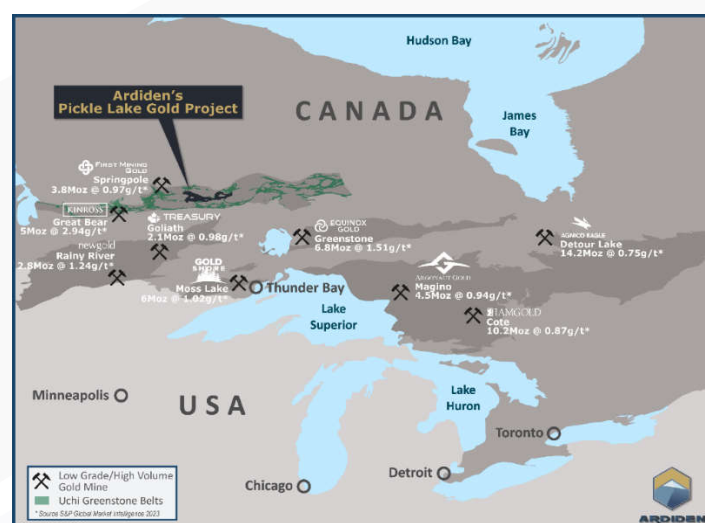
Hudson Bay

Ardiden's
Pickle Lake Gold Project

CANADA

James Bay

FIRST MINING GOLD
Springpole
3.8Moz @ 0.97g/t*

KINROSS
Great Bear
5Moz @ 2.94g/t*

TREASURY
Goliath
2.1Moz @ 0.98g/t*

EQUINOX GOLD
Greenstone
6.8Moz @ 1.51g/t*

AGNICO EAGLE
Detour Lake
14.2Moz @ 0.75g/t*

newgold
Rainy River
2.8Moz @ 1.24g/t*

GOLD SHORE
Moss Lake
6Moz @ 1.02g/t*

Thunder Bay

ARGONAUT GOLD
Magino
4.5Moz @ 0.94g/t*

IAMGOLD
Cote
10.2Moz @ 0.87g/t*

Lake Superior

Minneapolis

USA

Lake Huron

Toronto

Detroit

Chicago

Low Grade/High Volume Gold Mine
Uchi Greenstone Belts
* Source S&P Global Market Intelligence 2023

ARDIDEN